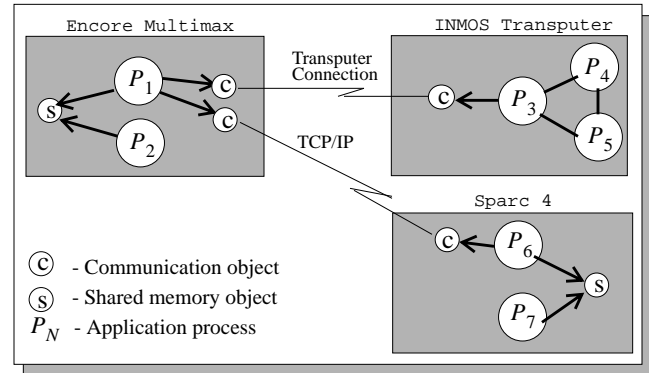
Encore Multimax

$P_1$

s

c

c

$P_2$

Transputer Connection

TCP/IP

INMOS Transputer

c

$P_3$

$P_4$

$P_5$

Sparc 4

c

$P_6$

s

$P_7$

c - Communication object

s - Shared memory object

$P_N$ - Application process